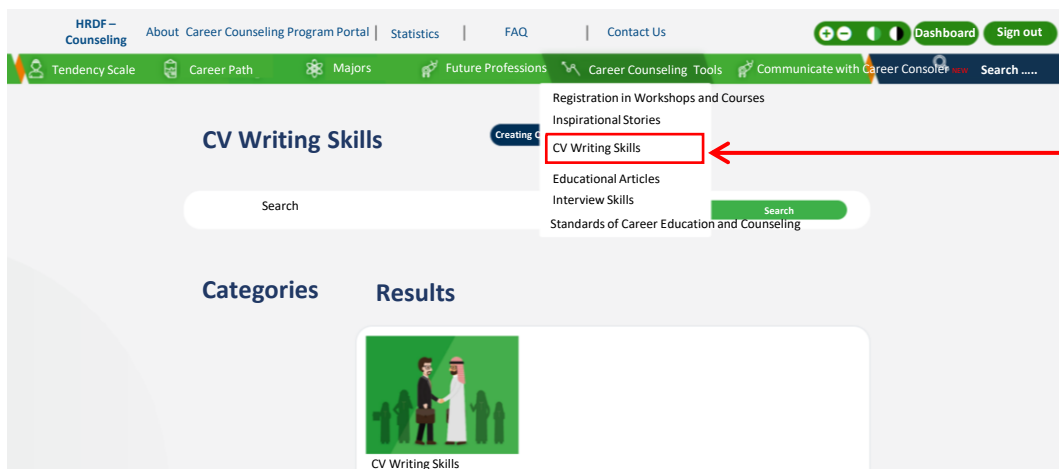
HRDF – Counseling

About Career Counseling Program Portal | Statistics | FAQ | Contact Us

Dashboard Sign out

Tendency Scale Career Path Majors Future Professions Career Counseling Tools Communicate with Career Consoler NEW Search .....

Registration in Workshops and Courses
Inspirational Stories
CV Writing Skills
Educational Articles
Interview Skills
Standards of Career Education and Counseling

CV Writing Skills

Creating C

Search

Search

Categories

Results

CV Writing Skills